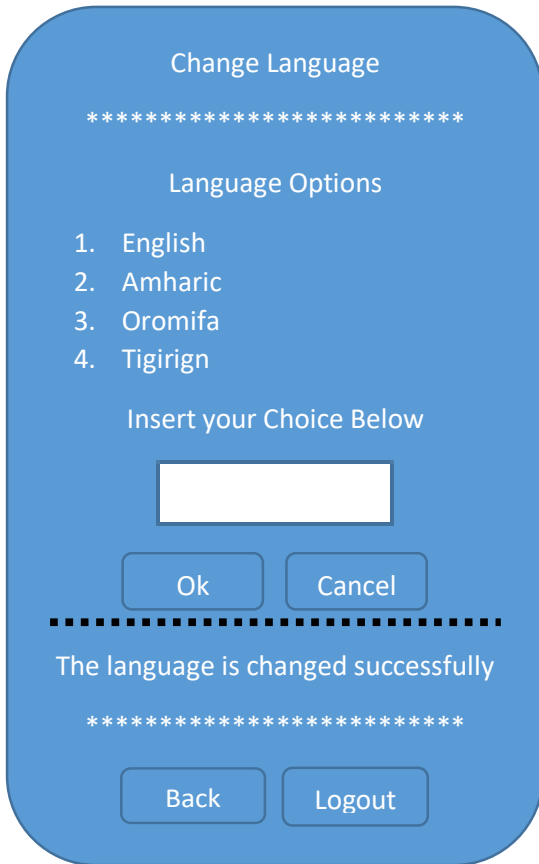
Change Language

**************************

Language Options

1. English
2. Amharic
3. Oromifa
4. Tigirign

Insert your Choice Below

Ok Cancel

The language is changed successfully

**************************

Back Logout